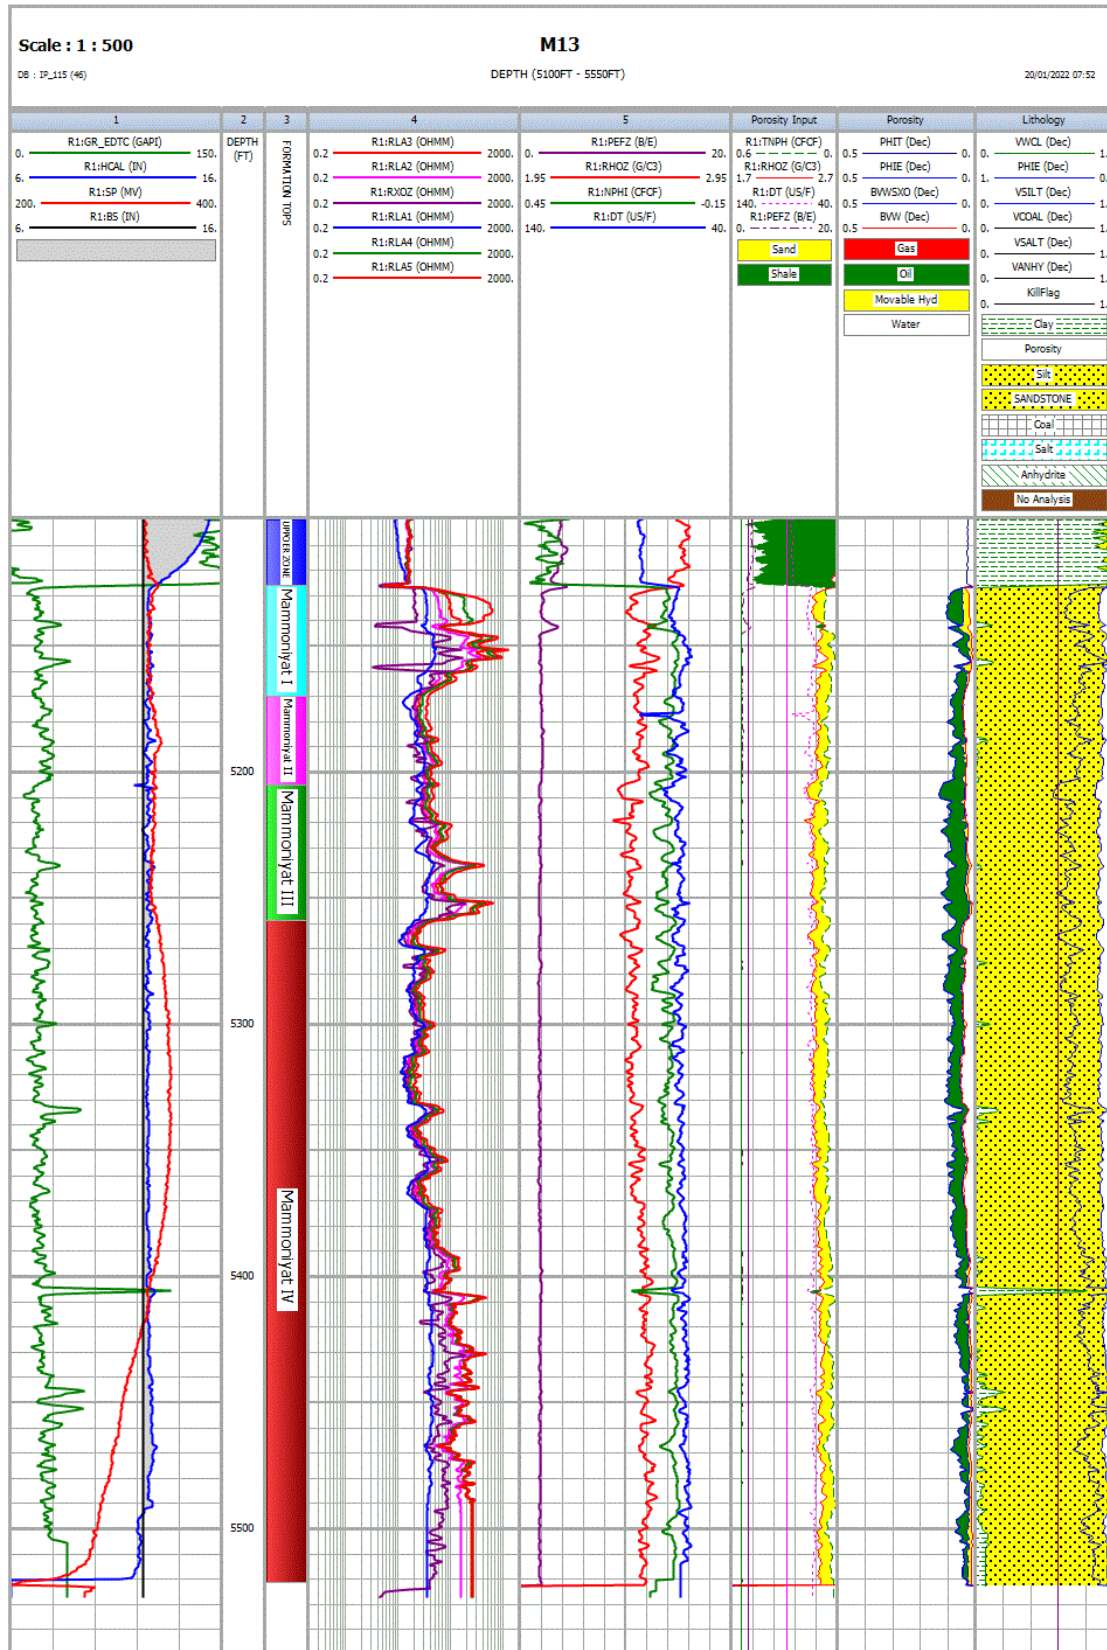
Scale : 1 : 500

M13

DB : IP_115 (46)

DEPTH (5100FT - 5550FT)

20/01/2022 07:52

1

0. R1:GR_EDTC (GAPI) 150.
6. R1:HCAL (IN) 16.
200. R1:SP (MV) 400.
6. R1:BS (IN) 16.

2

DEPTH (FT)

3

FORMATION TOPS

4

0.2 R1:RLA3 (OHMM) 2000.
0.2 R1:RLA2 (OHMM) 2000.
0.2 R1:RXOZ (OHMM) 2000.
0.2 R1:RLA1 (OHMM) 2000.
0.2 R1:RLA4 (OHMM) 2000.
0.2 R1:RLA5 (OHMM) 2000.

5

0. R1:PEFZ (B/E) 20.
1.95 R1:RHOZ (G/C3) 2.95
0.45 R1:NPHI (CFCF) -0.15
140. R1:DT (US/F) 40.

Porosity Input

0.6 R1:TNPH (CFCF) 0.
1.7 R1:RHOZ (G/C3) 2.7
140. R1:DT (US/F) 40.
0. R1:PEFZ (B/E) 20.
Sand
Shale

Porosity

0.5 PHIT (Dec) 0.
0.5 PHIE (Dec) 0.
0.5 BVWSXO (Dec) 0.
0.5 BVW (Dec) 0.
Gas
Oil
Movable Hyd
Water

Lithology

0. VWCL (Dec) 1.
1. PHIE (Dec) 0.
0. VSILT (Dec) 1.
0. VCOAL (Dec) 1.
0. VSALT (Dec) 1.
0. VANHY (Dec) 1.
0. KillFlag 1.
Clay
Porosity
Silt
SANDSTONE
Coal
Salt
Anhydrite
No Analysis

UPPER ZONE
Mammoniyat I
Mammoniyat II
Mammoniyat III
Mammoniyat IV

5200
5300
5400
5500